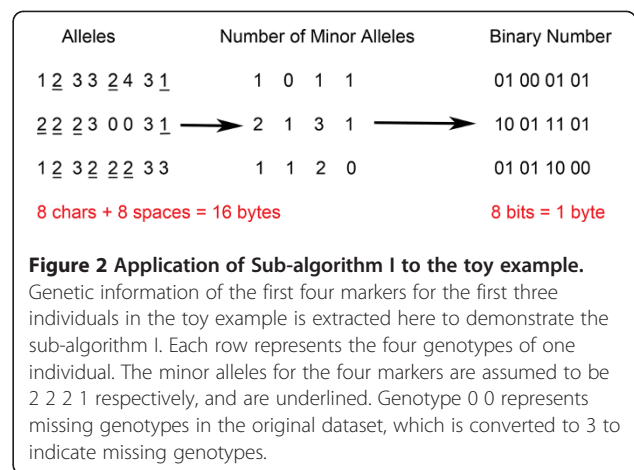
| Alleles | Number of Minor Alleles | Binary Number |
|---|---|---|
| 1 2 3 3 2 4 3 1 | 1 0 1 1 | 01 00 01 01 |
| 2 2 2 3 0 0 3 1 | 2 1 3 1 | 10 01 11 01 |
| 1 2 3 2 2 2 3 3 | 1 1 2 0 | 01 01 10 00 |

8 chars + 8 spaces = 16 bytes

8 bits = 1 byte

**Figure 2 Application of Sub-algorithm I to the toy example.** Genetic information of the first four markers for the first three individuals in the toy example is extracted here to demonstrate the sub-algorithm I. Each row represents the four genotypes of one individual. The minor alleles for the four markers are assumed to be 2 2 2 1 respectively, and are underlined. Genotype 0 0 represents missing genotypes in the original dataset, which is converted to 3 to indicate missing genotypes.